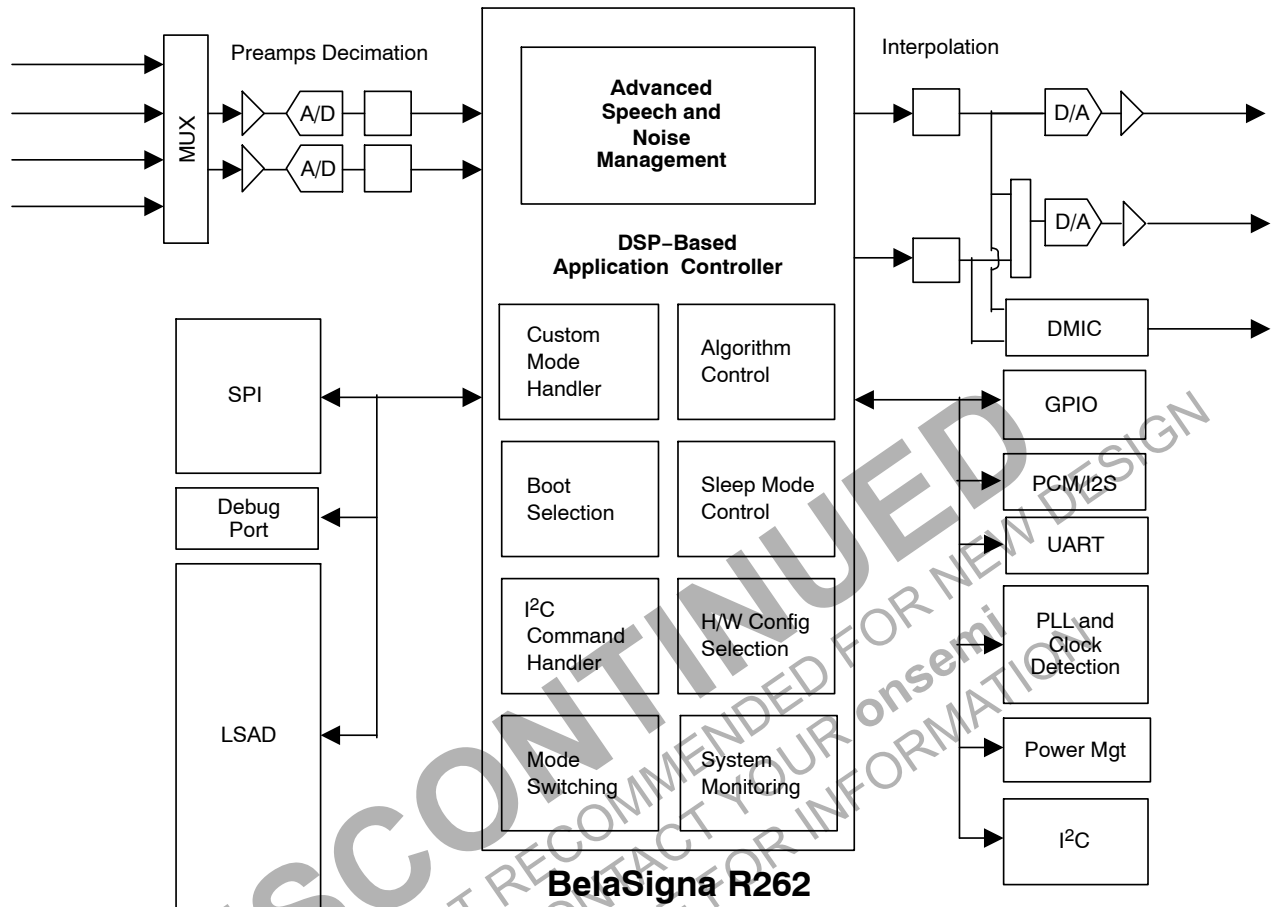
Preamps Decimation

Interpolation

MUX

A/D

A/D

Advanced Speech and Noise Management

DSP−Based Application Controller

D/A

D/A

DMIC

SPI

Custom Mode Handler

Algorithm Control

GPIO

Debug Port

Boot Selection

Sleep Mode Control

PCM/I2S

UART

$I^2C$ Command Handler

H/W Config Selection

PLL and Clock Detection

LSAD

Mode Switching

System Monitoring

Power Mgt

$I^2C$

BelaSigna R262

DISCONTINUED

NOT RECOMMENDED FOR NEW DESIGN

CONTACT YOUR onsemi

REPRESENTATIVE FOR INFORMATION